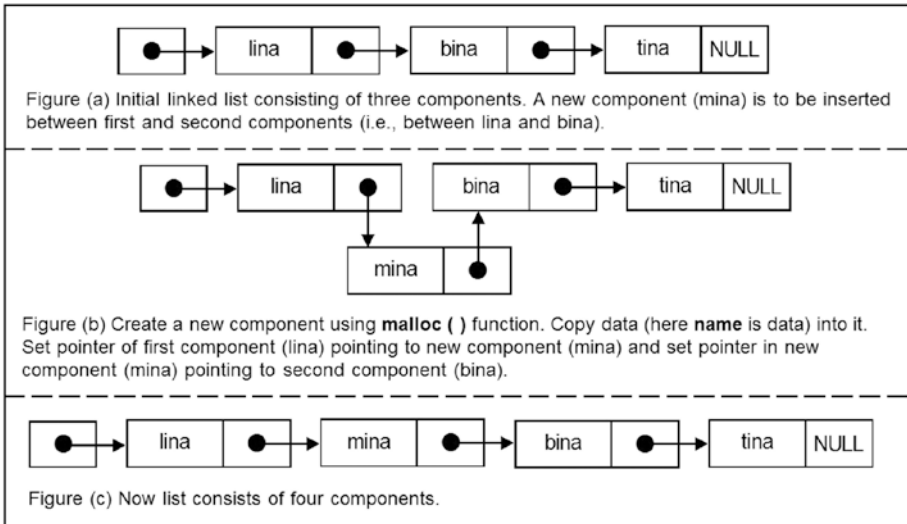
lina bina tina NULL

Figure (a) Initial linked list consisting of three components. A new component (mina) is to be inserted between first and second components (i.e., between lina and bina).

lina bina tina NULL

mina

Figure (b) Create a new component using **malloc ( )** function. Copy data (here **name** is data) into it. Set pointer of first component (lina) pointing to new component (mina) and set pointer in new component (mina) pointing to second component (bina).

lina mina bina tina NULL

Figure (c) Now list consists of four components.